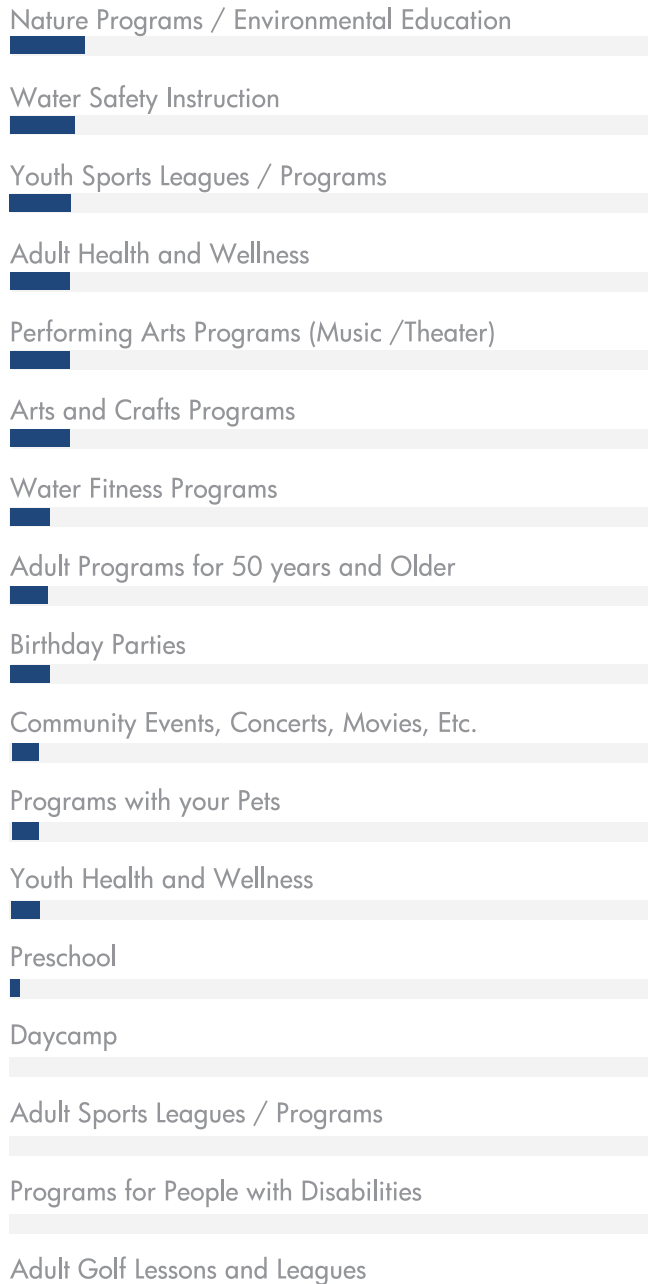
Nature Programs / Environmental Education

Water Safety Instruction

Youth Sports Leagues / Programs

Adult Health and Wellness

Performing Arts Programs (Music /Theater)

Arts and Crafts Programs

Water Fitness Programs

Adult Programs for 50 years and Older

Birthday Parties

Community Events, Concerts, Movies, Etc.

Programs with your Pets

Youth Health and Wellness

Preschool

Daycamp

Adult Sports Leagues / Programs

Programs for People with Disabilities

Adult Golf Lessons and Leagues